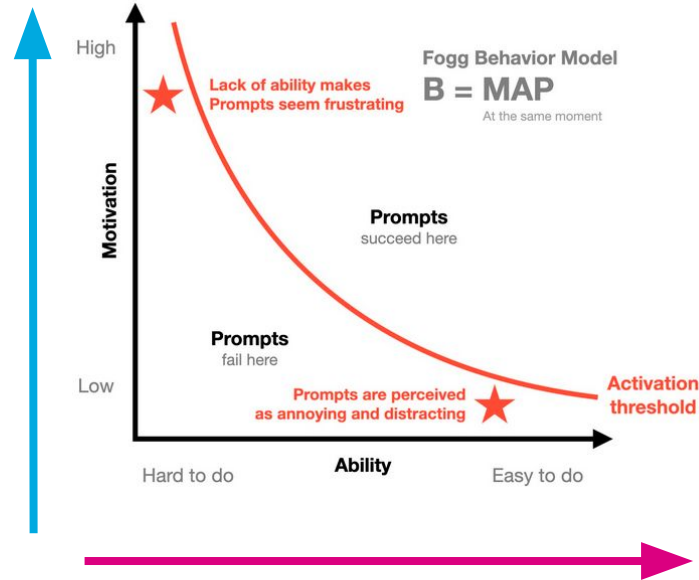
High

Fogg Behavior Model

B = MAP

At the same moment

Lack of ability makes Prompts seem frustrating

Motivation

Prompts
succeed here

Prompts
fail here

Low

Prompts are perceived as annoying and distracting

Activation threshold

Ability

Hard to do

Easy to do